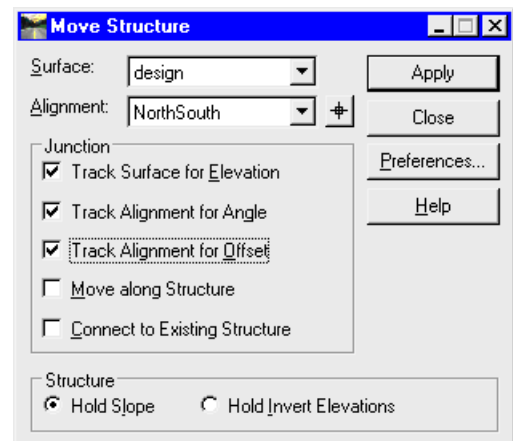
Move Structure

Surface: design

Alignment: NorthSouth

Apply

Close

Preferences...

Help

Junction

Track Surface for Elevation

Track Alignment for Angle

Track Alignment for Offset

Move along Structure

Connect to Existing Structure

Structure

Hold Slope

Hold Invert Elevations